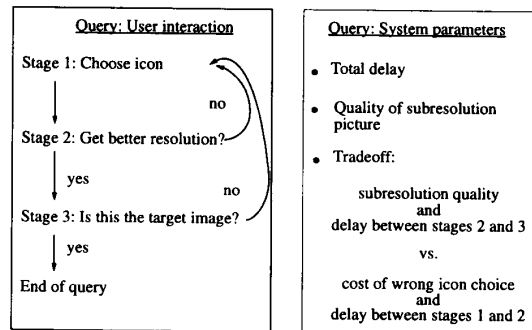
Query: User interaction

Stage 1: Choose icon

no

Stage 2: Get better resolution?

yes

no

Stage 3: Is this the target image?

yes

End of query

Query: System parameters

• Total delay

• Quality of subresolution picture

• Tradeoff:

subresolution quality and delay between stages 2 and 3

vs.

cost of wrong icon choice and delay between stages 1 and 2